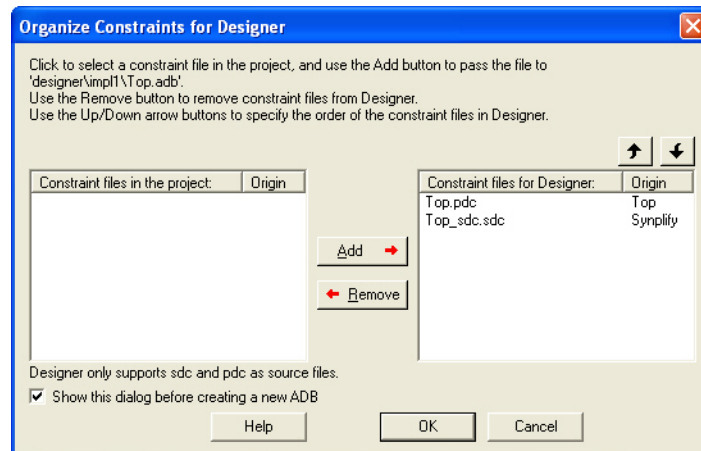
Organize Constraints for Designer

Click to select a constraint file in the project, and use the Add button to pass the file to 'designer\impl1\Top.adb'.
Use the Remove button to remove constraint files from Designer.
Use the Up/Down arrow buttons to specify the order of the constraint files in Designer.

| Constraint files in the project: | Origin |
|---|---|

Add

Remove

| Constraint files for Designer: | Origin |
|---|---|
| Top.pdc | Top |
| Top_sdc.sdc | Synplify |

Designer only supports sdc and pdc as source files.

Show this dialog before creating a new ADB

Help OK Cancel